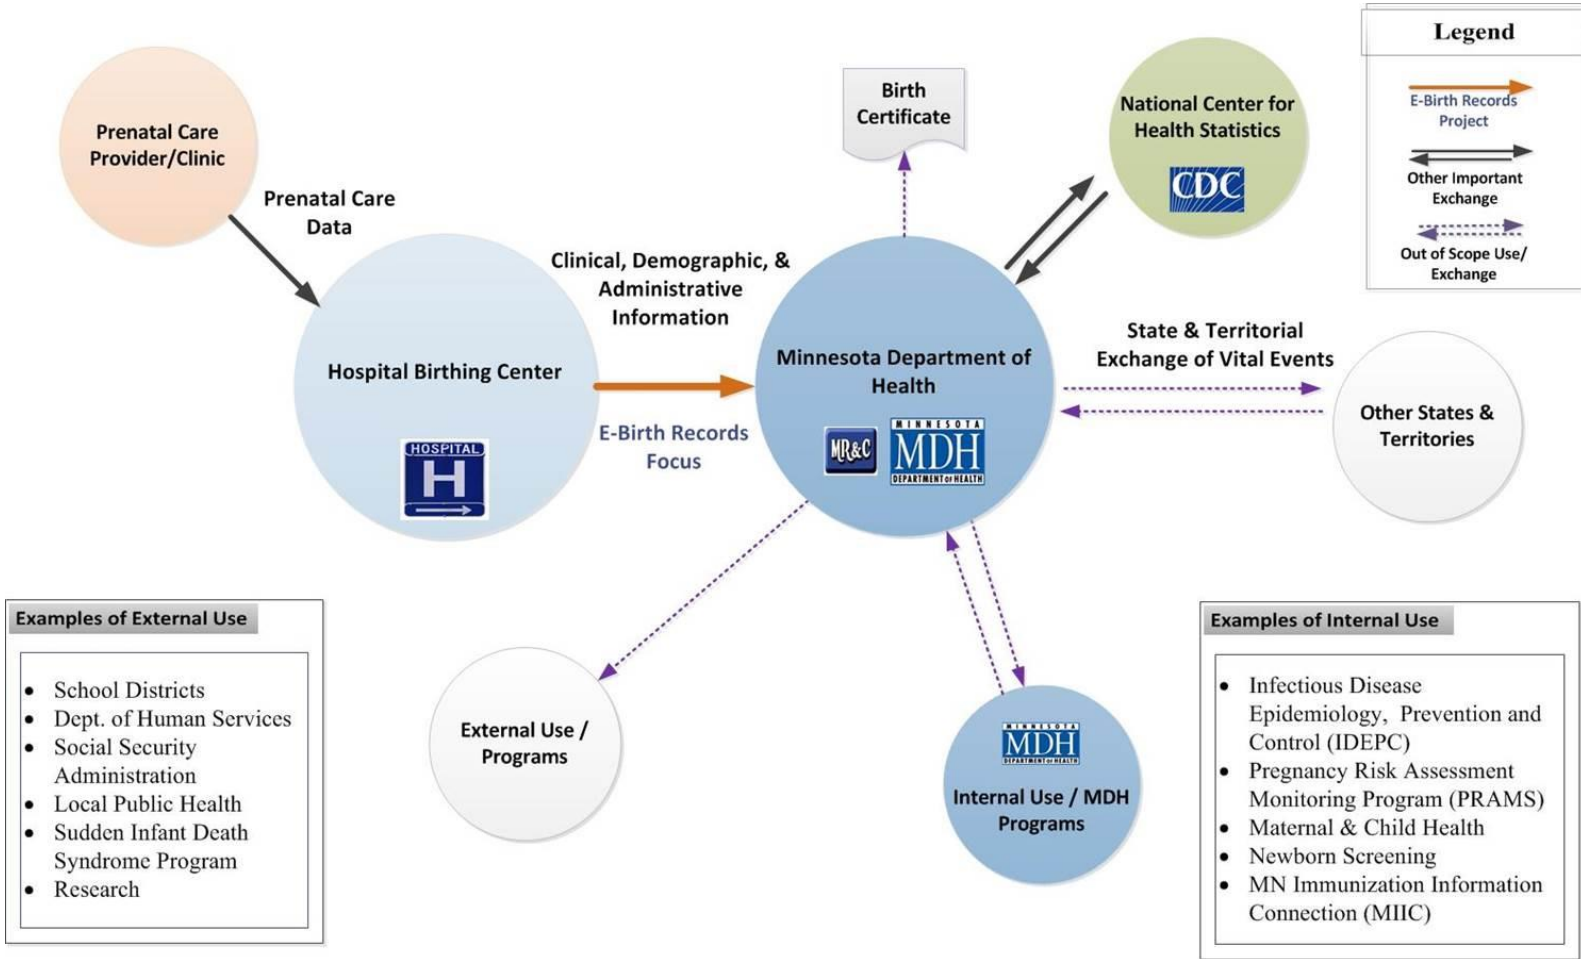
Legend

E-Birth Records Project

Other Important Exchange

Out of Scope Use/ Exchange

Prenatal Care Provider/Clinic

Prenatal Care Data

Birth Certificate

National Center for Health Statistics

CDC

Clinical, Demographic, & Administrative Information

Hospital Birthing Center

HOSPITAL

H

E-Birth Records Focus

Minnesota Department of Health

MR&C

MINNESOTA MDH DEPARTMENT of HEALTH

State & Territorial Exchange of Vital Events

Other States & Territories

Examples of External Use

- School Districts
- Dept. of Human Services
- Social Security Administration
- Local Public Health
- Sudden Infant Death Syndrome Program
- Research

External Use / Programs

MINNESOTA MDH DEPARTMENT of HEALTH

Internal Use / MDH Programs

Examples of Internal Use

- Infectious Disease Epidemiology, Prevention and Control (IDEPC)
- Pregnancy Risk Assessment Monitoring Program (PRAMS)
- Maternal & Child Health
- Newborn Screening
- MN Immunization Information Connection (MIIC)